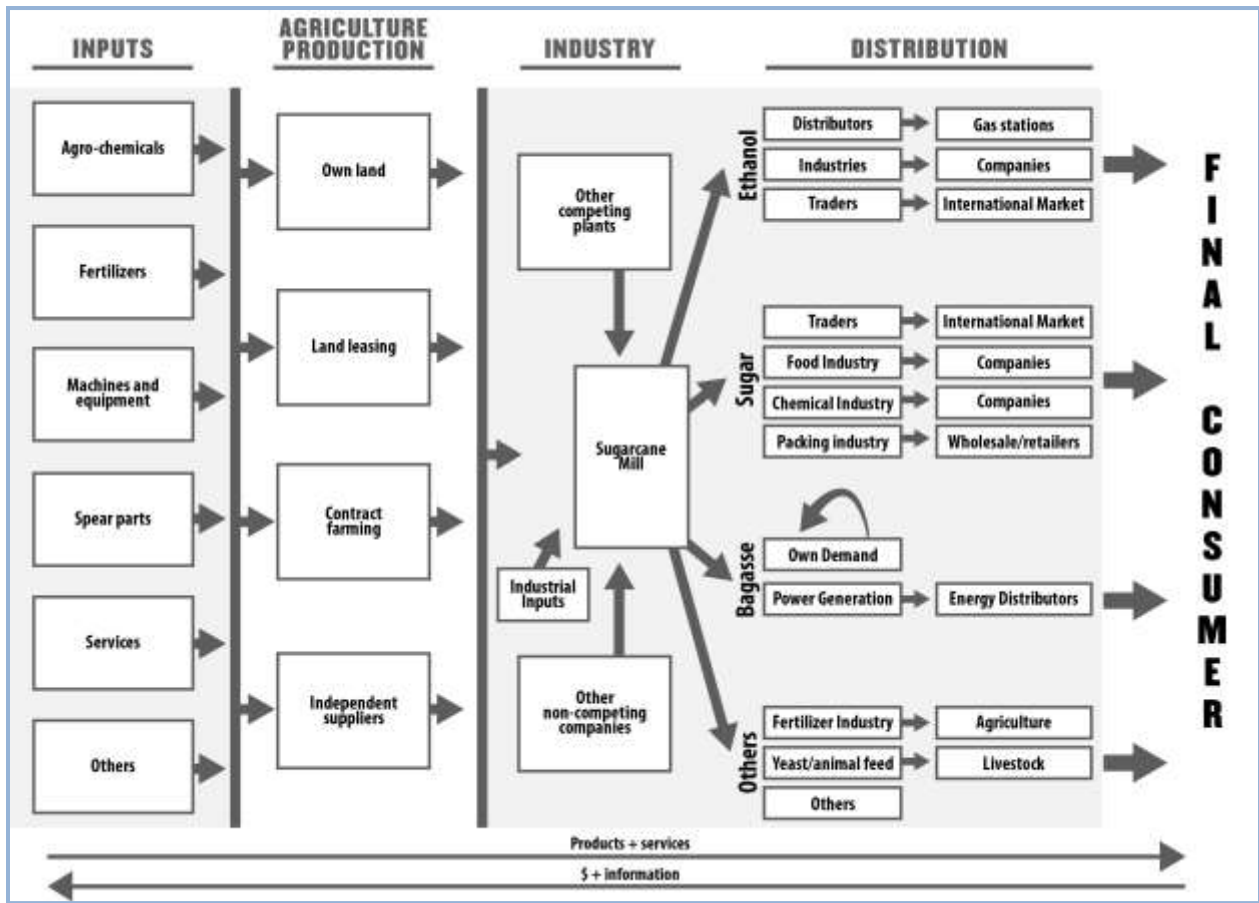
INPUTS

AGRICULTURE PRODUCTION

INDUSTRY

DISTRIBUTION

Agro-chemicals

Fertilizers

Machines and equipment

Spear parts

Services

Others

Own land

Land leasing

Contract farming

Independent suppliers

Other competing plants

Sugarcane Mill

Industrial Inputs

Other non-competing companies

Ethanol

Distributors
Gas stations
Industries
Companies
Traders
International Market

Sugar

Traders
International Market
Food Industry
Companies
Chemical Industry
Companies
Packing industry
Wholesale/retailers

Bagasse

Own Demand
Power Generation
Energy Distributors

Others

Fertilizer Industry
Agriculture
Yeast/animal feed
Livestock
Others

FINAL CONSUMER

Products + services

$ + information